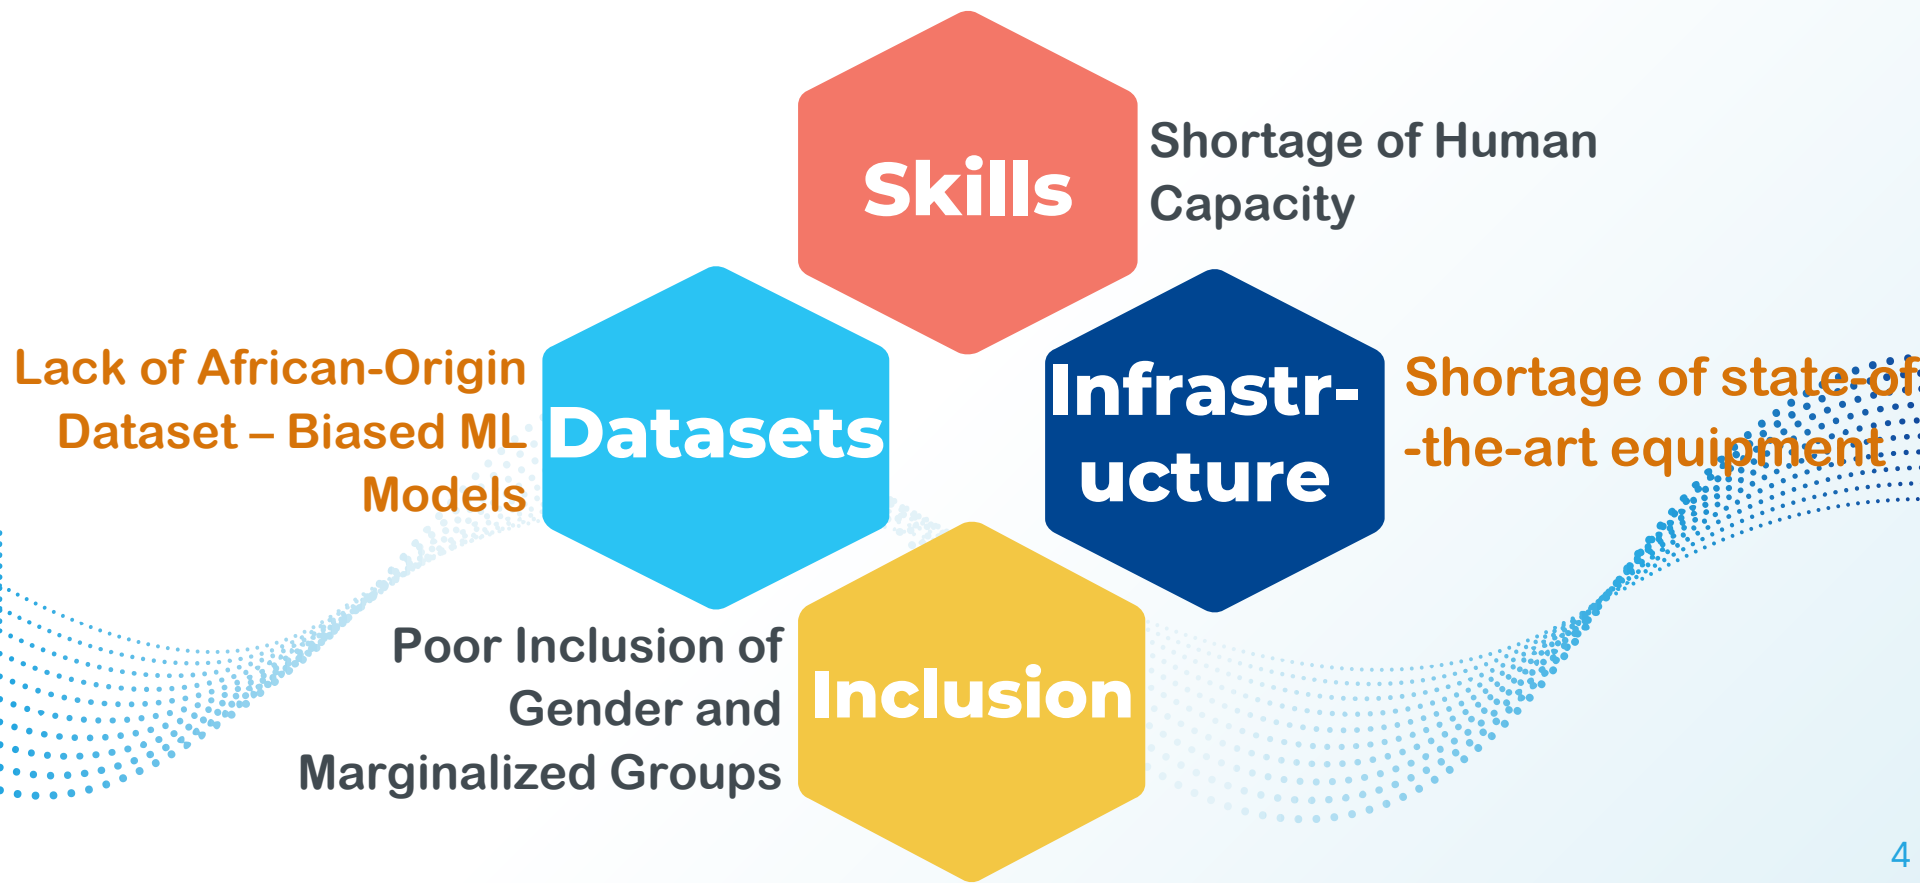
Skills

Shortage of Human Capacity

Lack of African-Origin Dataset – Biased ML Models

Datasets

Infrastr-ucture

Shortage of state-of -the-art equipment

Poor Inclusion of Gender and Marginalized Groups

Inclusion

4